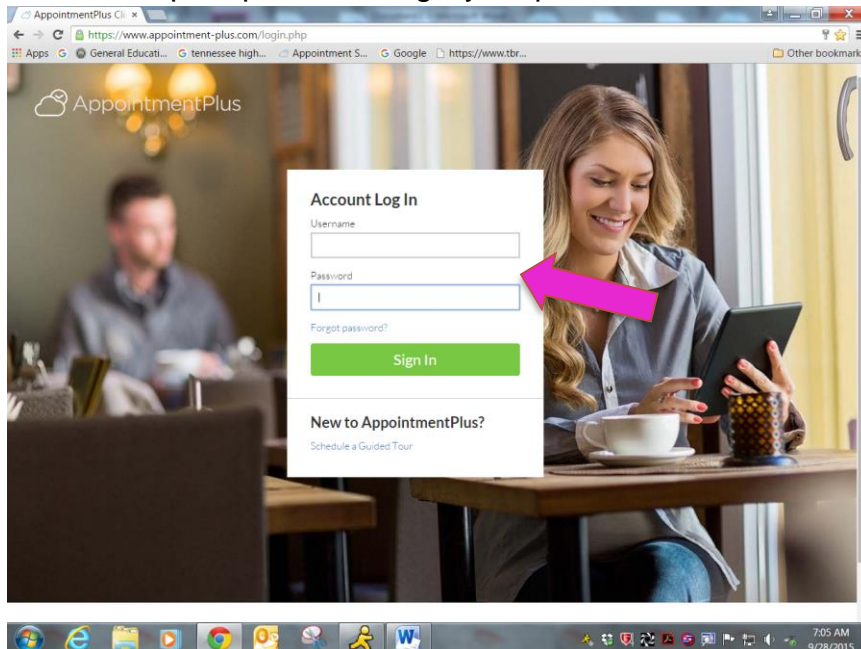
AppointmentPlus Cli ×

https://www.appointment-plus.com/login.php

Apps General Educati... tennessee high... Appointment S... Google https://www.tbr...

Other bookmarks

AppointmentPlus

Account Log In

Username

Password

Forgot password?

Sign In

New to AppointmentPlus?

Schedule a Guided Tour

7:05 AM
9/28/2015